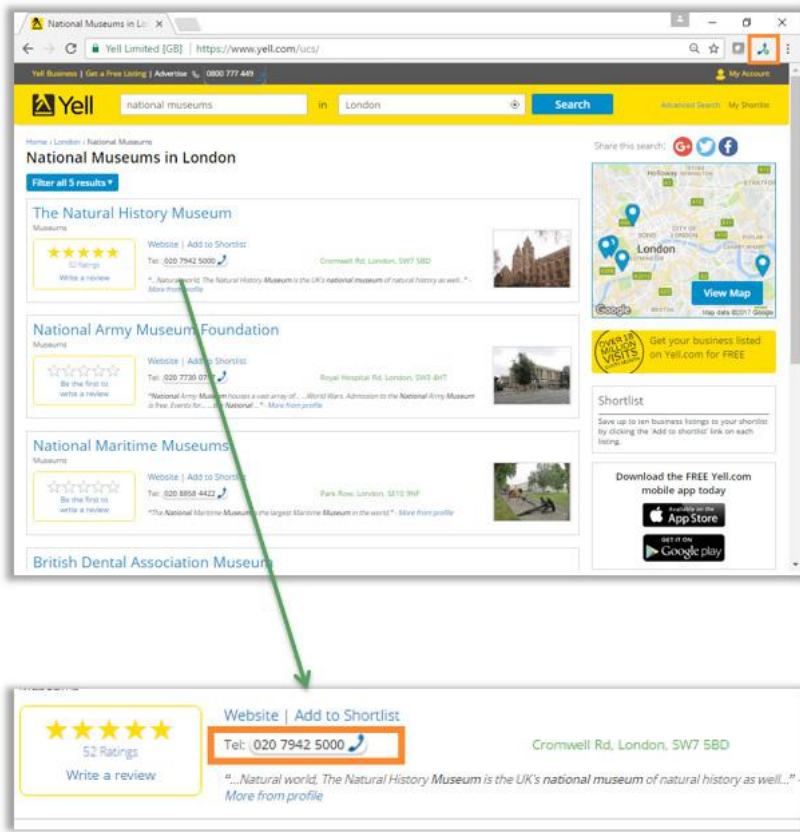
National Museums in Lo ×

Yell Limited [GB] | https://www.yell.com/ucs/

Yell Business | Get a Free Listing | Advertise 0800 777 449

My Account

Yell

national museums

in

London

Search

Advanced Search My Shortlist

Home › London › National Museums

National Museums in London

Filter all 5 results ▾

Share this search:

The Natural History Museum

Museums

★★★★★

52 Ratings

Write a review

Website | Add to Shortlist

Tel: 020 7942 5000

Cromwell Rd, London, SW7 5BD

"...Natural world, The Natural History Museum is the UK's national museum of natural history as well..." - More from profile

National Army Museum Foundation

Museums

Be the first to write a review

Website | Add to Shortlist

Tel: 020 7730 0717

Royal Hospital Rd, London, SW3 4HT

"National Army Museum houses a vast array of... ...World Wars. Admission to the National Army Museum is free. Events for... ...the National..." - More from profile

National Maritime Museums

Museums

Be the first to write a review

Website | Add to Shortlist

Tel: 020 8858 4422

Park Row, London, SE10 9NF

"The National Maritime Museum is the largest Maritime Museum in the world" - More from profile

British Dental Association Museum

London

View Map

Map data ©2017 Google

Get your business listed on Yell.com for FREE

OVER 18 MILLION VISITS

Shortlist

Save up to ten business listings to your shortlist by clicking the 'Add to shortlist' link on each listing.

Download the FREE Yell.com mobile app today

App Store

Google play

Museums

★★★★★

52 Ratings

Write a review

Website | Add to Shortlist

Tel: 020 7942 5000

Cromwell Rd, London, SW7 5BD

"...Natural world, The Natural History Museum is the UK's national museum of natural history as well..." -

More from profile